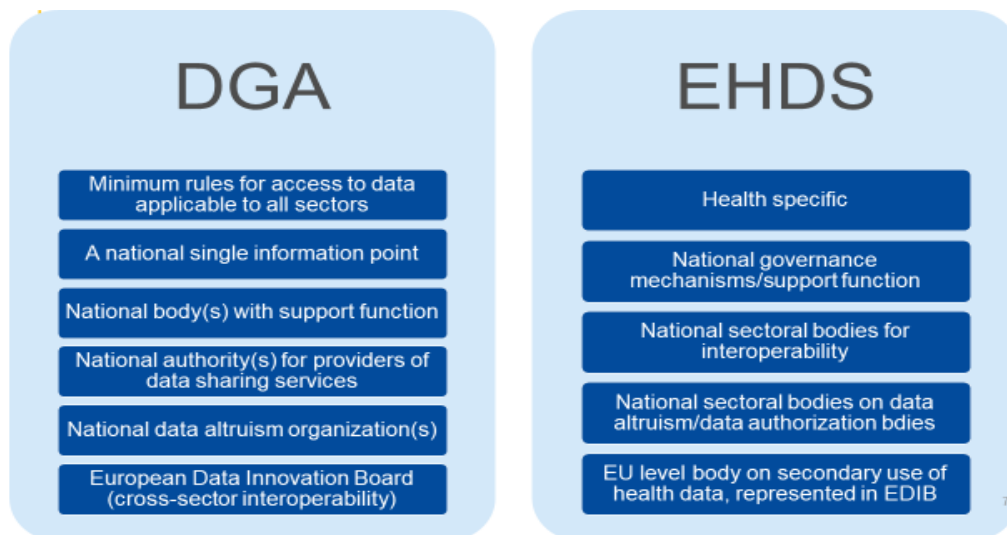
DGA

Minimum rules for access to data applicable to all sectors

A national single information point

National body(s) with support function

National authority(s) for providers of data sharing services

National data altruism organization(s)

European Data Innovation Board (cross-sector interoperability)

EHDS

Health specific

National governance mechanisms/support function

National sectoral bodies for interoperability

National sectoral bodies on data altruism/data authorization bdies

EU level body on secondary use of health data, represented in EDIB